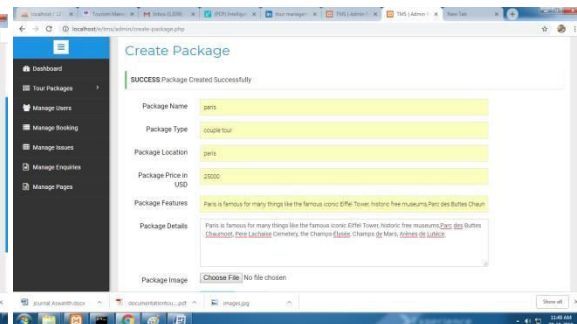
localhost / 12 | Tourism Mana | Inbox (2,036) | (PDF) Intellige | tour managem | TMS | Admin | TMS | Admin | New Tab

localhost/tms/admin/create-package.php

Dashboard

Tour Packages

Manage Users

Manage Booking

Manage Issues

Manage Enquiries

Manage Pages

Create Package

SUCCESS:Package Created Successfully

Package Name paris

Package Type couple tour

Package Location paris

Package Price in USD 25000

Package Features Paris is famous for many things like the famous iconic Eiffel Tower, historic free museums,Parc des Buttes Chaum

Package Details Paris is famous for many things like the famous iconic Eiffel Tower, historic free museums,Parc des Buttes Chaumont, Pere Lachaise Cemetery, the Champs-Elysée, Champs de Mars, Arènes de Lutèce.

Package Image Choose File No file chosen

journal Aswanth.docx | documentationtou....pdf | images.jpg | Show all

11:48 AM